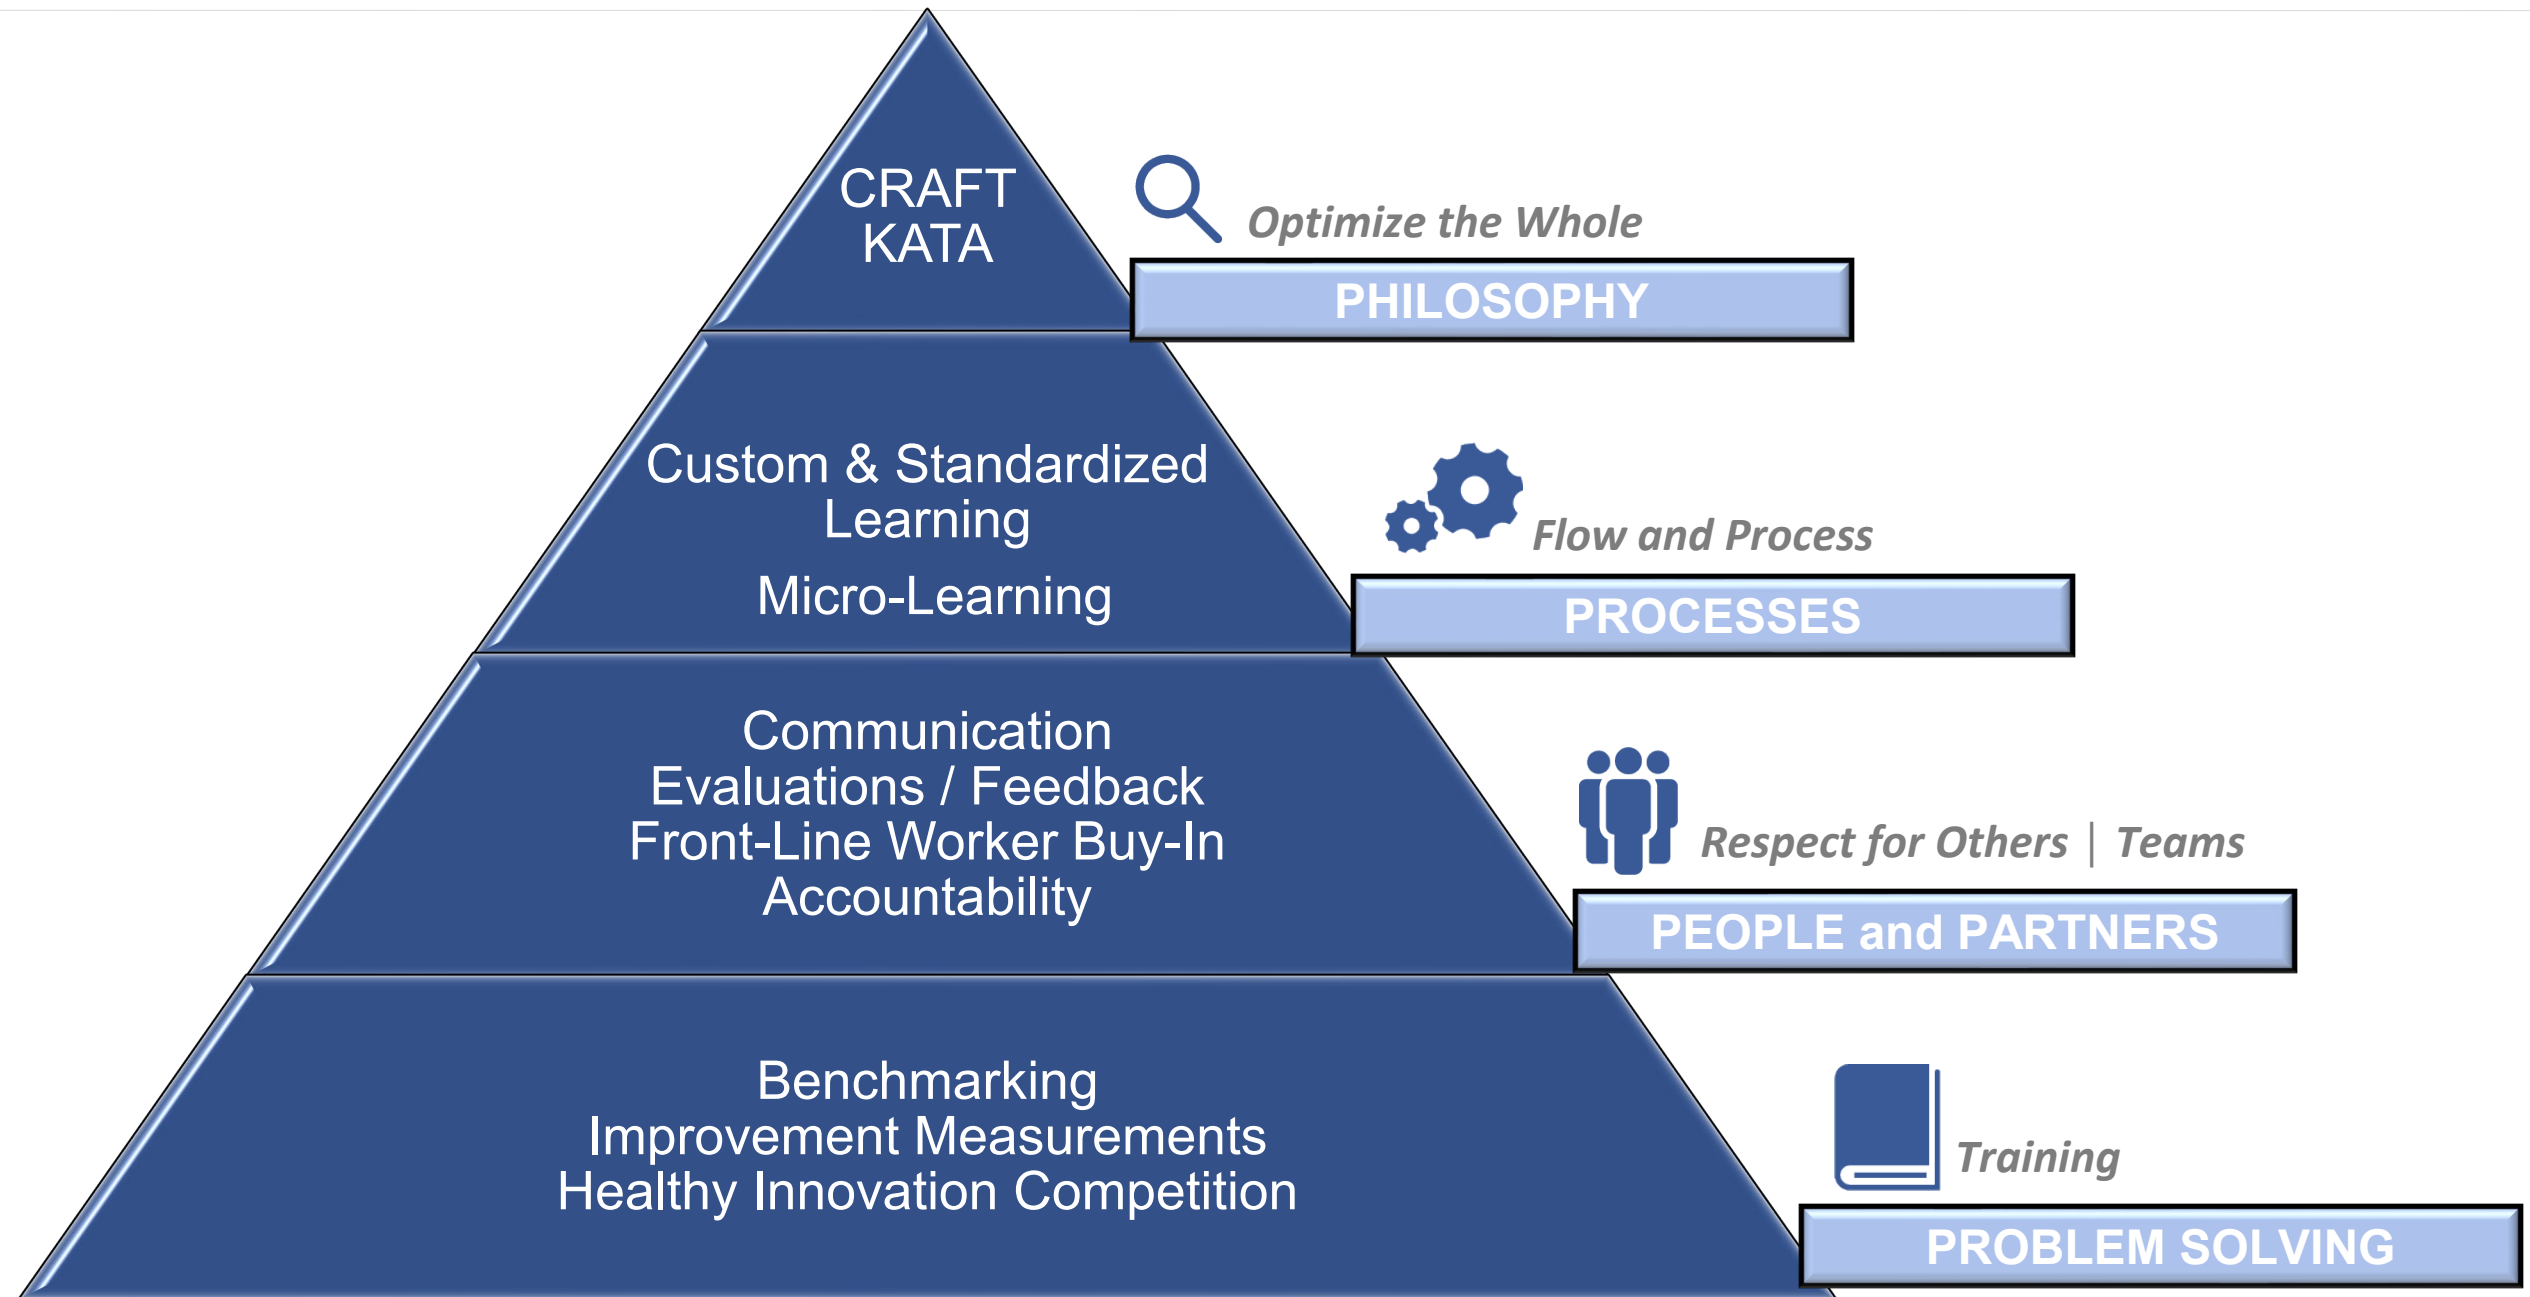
CRAFT KATA

Optimize the Whole

PHILOSOPHY

Custom & Standardized Learning

Micro-Learning

Flow and Process

PROCESSES

Communication
Evaluations / Feedback
Front-Line Worker Buy-In
Accountability

Respect for Others | Teams

PEOPLE and PARTNERS

Benchmarking
Improvement Measurements
Healthy Innovation Competition

Training

PROBLEM SOLVING